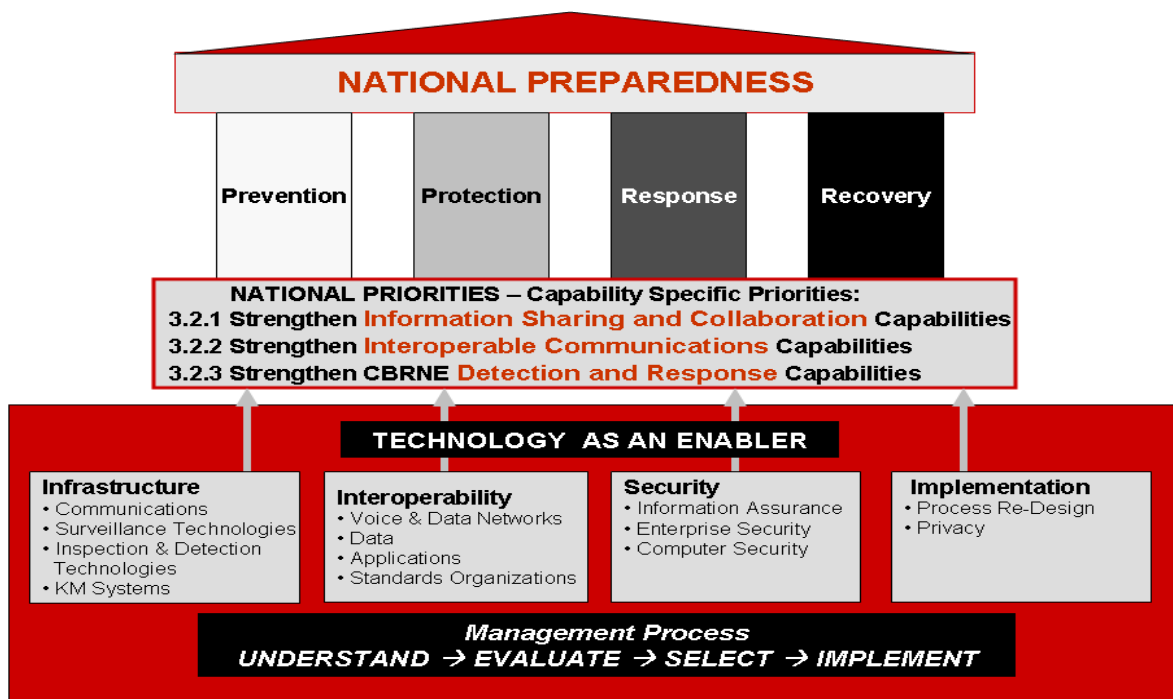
NATIONAL PREPAREDNESS

Prevention

Protection

Response

Recovery

NATIONAL PRIORITIES – Capability Specific Priorities:
3.2.1 Strengthen Information Sharing and Collaboration Capabilities
3.2.2 Strengthen Interoperable Communications Capabilities
3.2.3 Strengthen CBRNE Detection and Response Capabilities

TECHNOLOGY AS AN ENABLER

Infrastructure
• Communications
• Surveillance Technologies
• Inspection & Detection Technologies
• KM Systems

Interoperability
• Voice & Data Networks
• Data
• Applications
• Standards Organizations

Security
• Information Assurance
• Enterprise Security
• Computer Security

Implementation
• Process Re-Design
• Privacy

Management Process
UNDERSTAND → EVALUATE → SELECT → IMPLEMENT